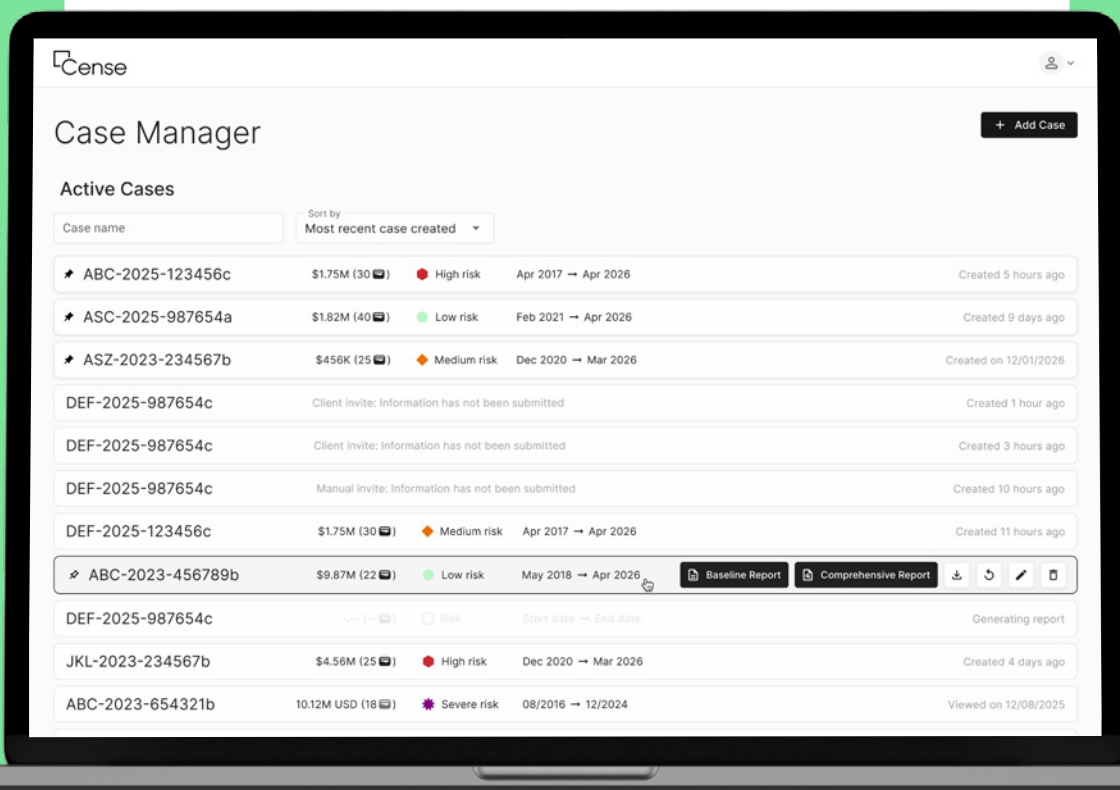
Cense

Case Manager

+ Add Case

Active Cases

Case name

Sort by
Most recent case created

ABC-2025-123456c $1.75M (30) High risk Apr 2017 → Apr 2026 Created 5 hours ago

ASC-2025-987654a $1.82M (40) Low risk Feb 2021 → Apr 2026 Created 9 days ago

ASZ-2023-234567b $456K (25) Medium risk Dec 2020 → Mar 2026 Created on 12/01/2026

DEF-2025-987654c Client invite: Information has not been submitted Created 1 hour ago

DEF-2025-987654c Client invite: Information has not been submitted Created 3 hours ago

DEF-2025-987654c Manual invite: Information has not been submitted Created 10 hours ago

DEF-2025-123456c $1.75M (30) Medium risk Apr 2017 → Apr 2026 Created 11 hours ago

ABC-2023-456789b $9.87M (22) Low risk May 2018 → Apr 2026 Baseline Report Comprehensive Report

DEF-2025-987654c --.-- (--) Risk Start date → End date Generating report

JKL-2023-234567b $4.56M (25) High risk Dec 2020 → Mar 2026 Created 4 days ago

ABC-2023-654321b 10.12M USD (18) Severe risk 08/2016 → 12/2024 Viewed on 12/08/2025